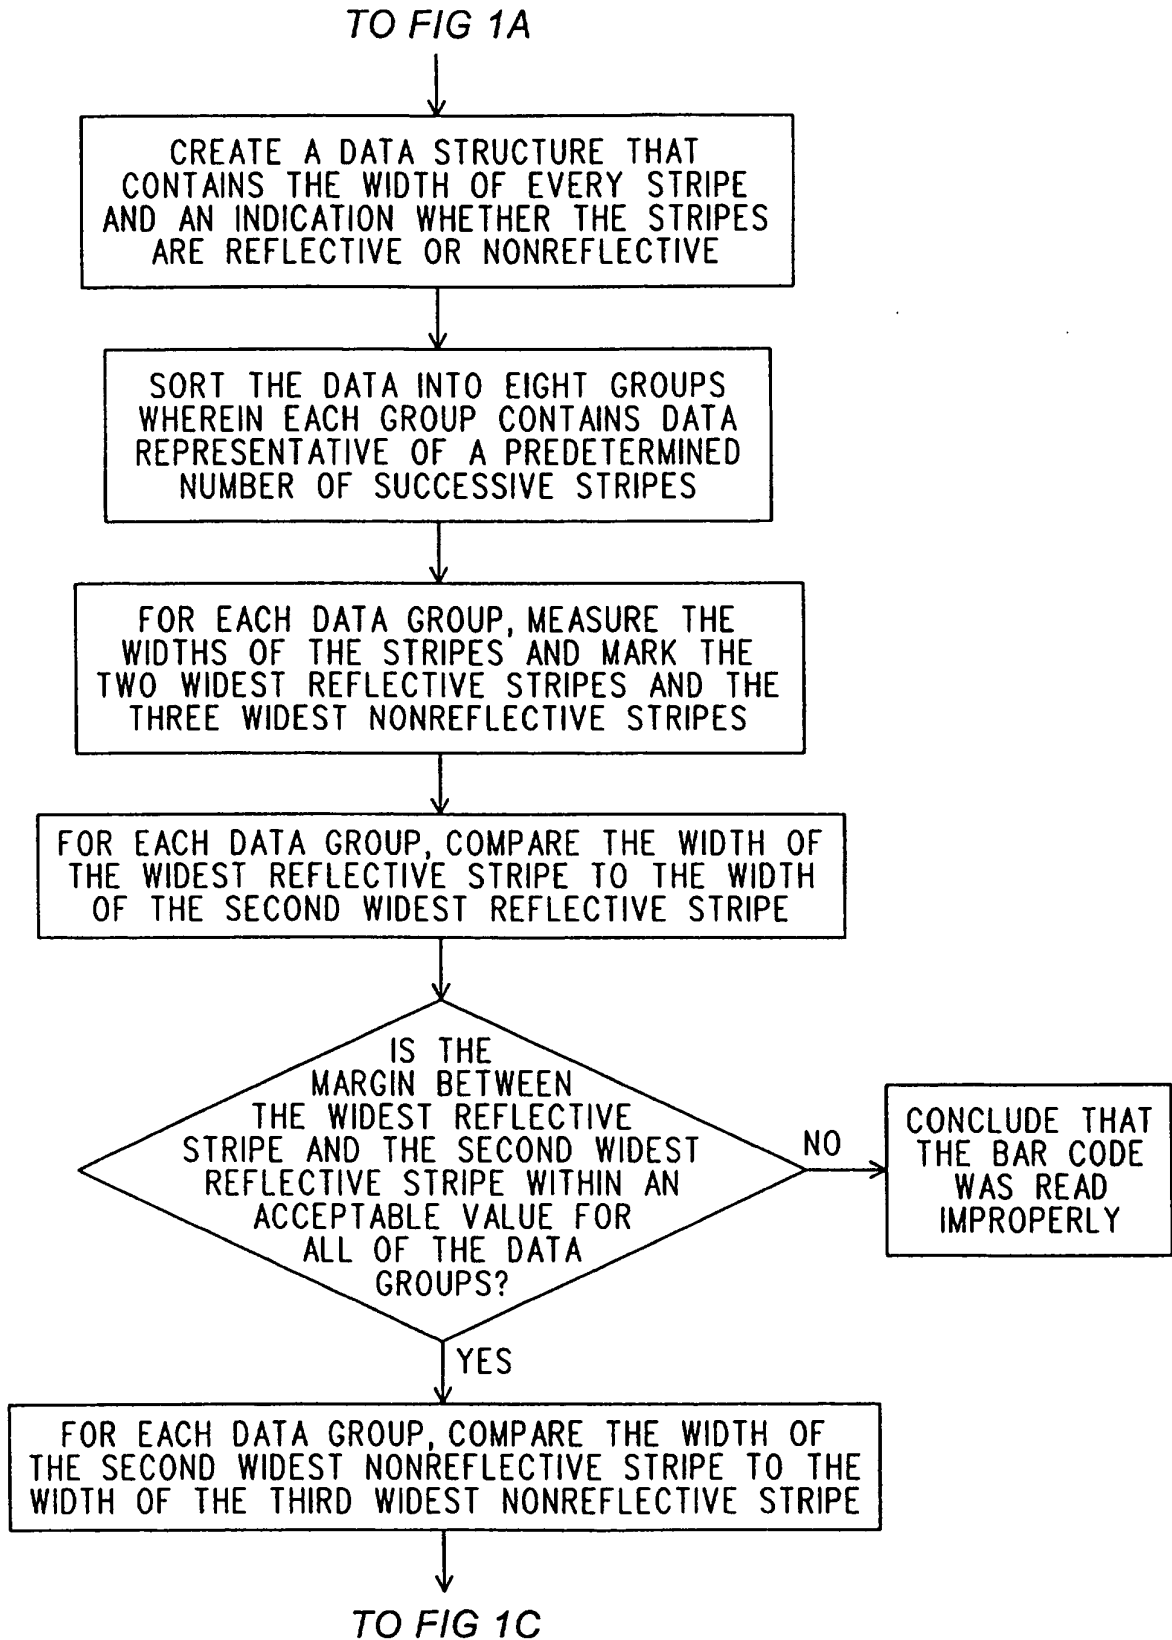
TO FIG 1A

CREATE A DATA STRUCTURE THAT CONTAINS THE WIDTH OF EVERY STRIPE AND AN INDICATION WHETHER THE STRIPES ARE REFLECTIVE OR NONREFLECTIVE

SORT THE DATA INTO EIGHT GROUPS WHEREIN EACH GROUP CONTAINS DATA REPRESENTATIVE OF A PREDETERMINED NUMBER OF SUCCESSIVE STRIPES

FOR EACH DATA GROUP, MEASURE THE WIDTHS OF THE STRIPES AND MARK THE TWO WIDEST REFLECTIVE STRIPES AND THE THREE WIDEST NONREFLECTIVE STRIPES

FOR EACH DATA GROUP, COMPARE THE WIDTH OF THE WIDEST REFLECTIVE STRIPE TO THE WIDTH OF THE SECOND WIDEST REFLECTIVE STRIPE

IS THE MARGIN BETWEEN THE WIDEST REFLECTIVE STRIPE AND THE SECOND WIDEST REFLECTIVE STRIPE WITHIN AN ACCEPTABLE VALUE FOR ALL OF THE DATA GROUPS?

NO

CONCLUDE THAT THE BAR CODE WAS READ IMPROPERLY

YES

FOR EACH DATA GROUP, COMPARE THE WIDTH OF THE SECOND WIDEST NONREFLECTIVE STRIPE TO THE WIDTH OF THE THIRD WIDEST NONREFLECTIVE STRIPE

TO FIG 1C